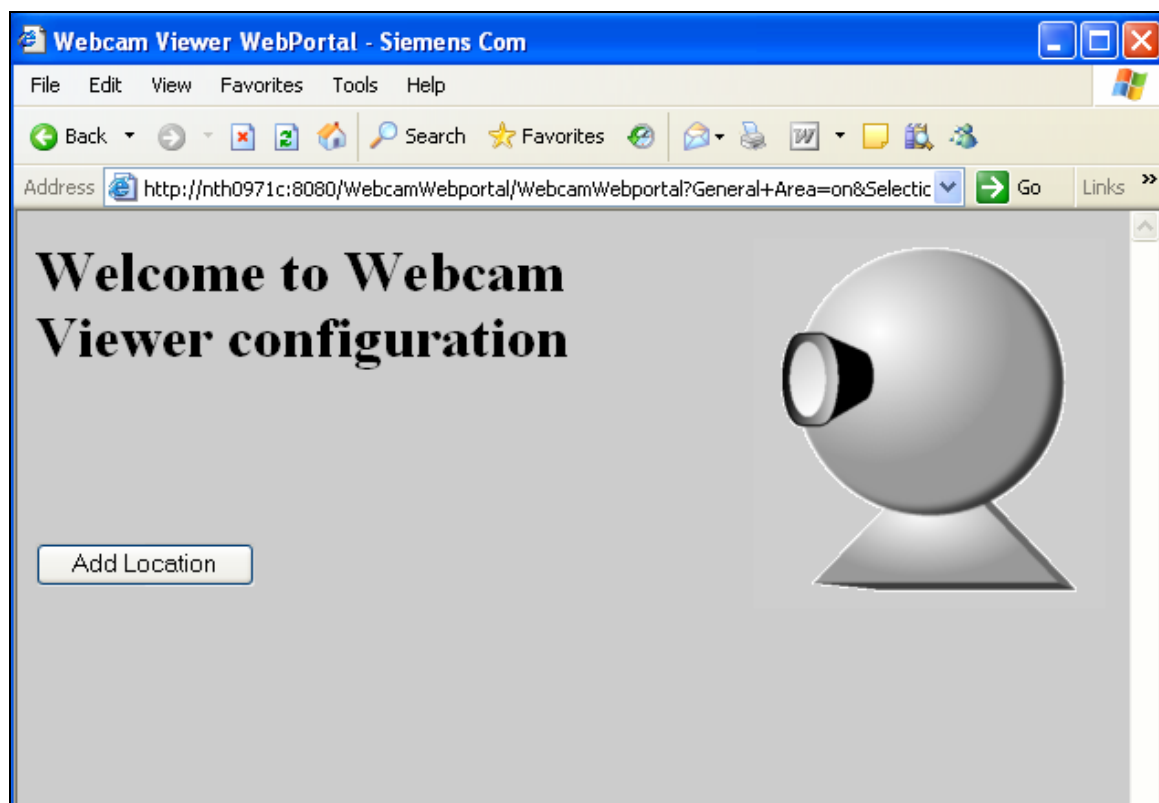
Webcam Viewer WebPortal - Siemens Com

File Edit View Favorites Tools Help

Back Search Favorites

Address http://nth0971c:8080/WebcamWebportal/WebcamWebportal?General+Area=on&Selectic Go Links

Welcome to Webcam Viewer configuration

Add Location